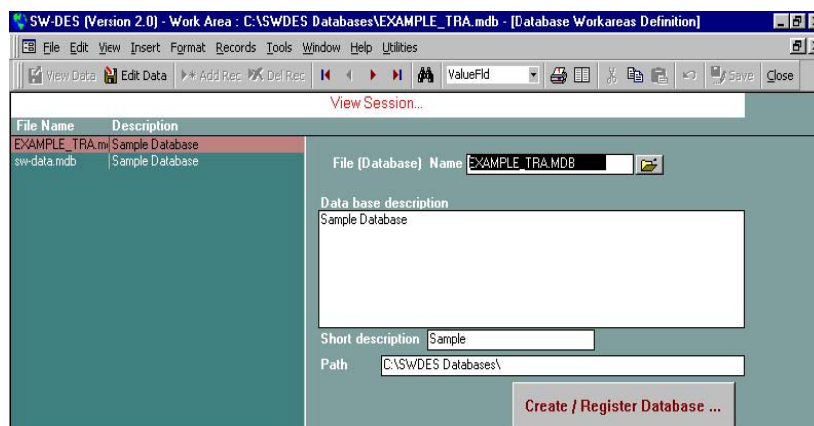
SW-DES (Version 2.0) - Work Area : C:\SWDES Databases\EXAMPLE_TRA.mdb - [Database Workareas Definition]

File Edit View Insert Format Records Tools Window Help Utilities

View Data Edit Data Add Rec Del Rec ValueFld Save Close

View Session...

| File Name | Description |
|---|---|
| EXAMPLE_TRA.m | Sample Database |
| sw-data.mdb | Sample Database |

File (Database) Name EXAMPLE_TRA.MDB

Data base description
Sample Database

Short description Sample

Path C:\SWDES Databases\

Create / Register Database ...